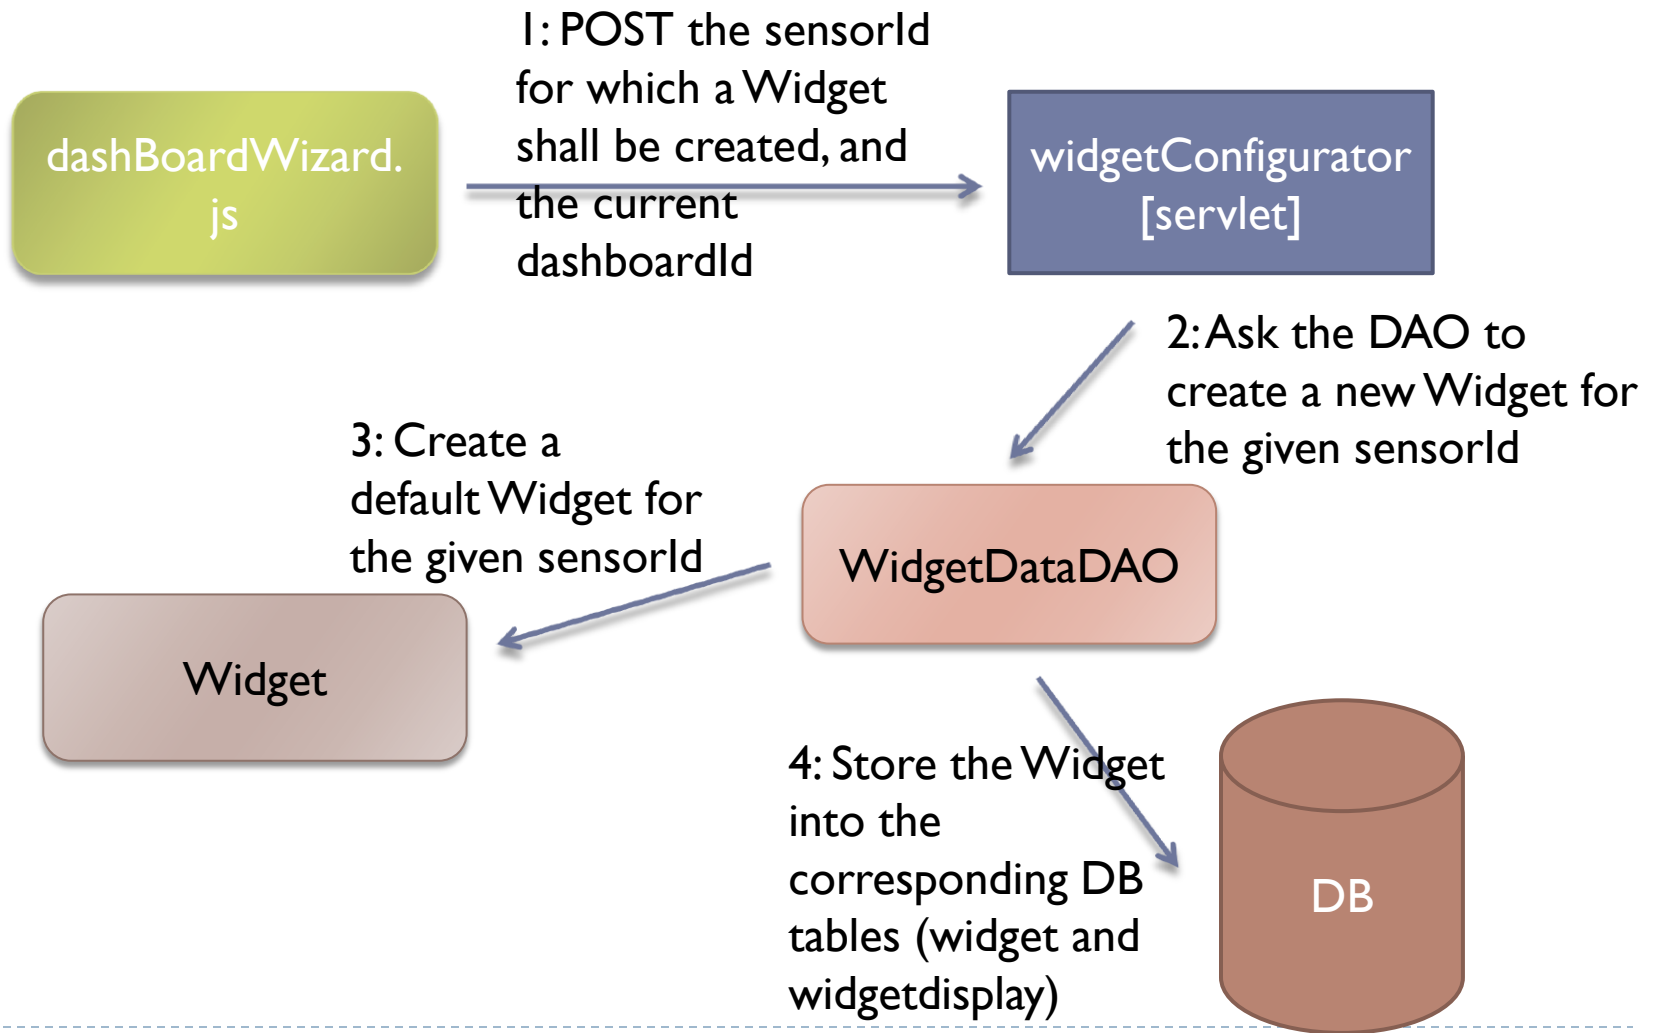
dashBoardWizard.js

1: POST the sensorId for which a Widget shall be created, and the current dashboardId

widgetConfigurator [servlet]

2: Ask the DAO to create a new Widget for the given sensorId

3: Create a default Widget for the given sensorId

WidgetDataDAO

Widget

4: Store the Widget into the corresponding DB tables (widget and widgetdisplay)

DB